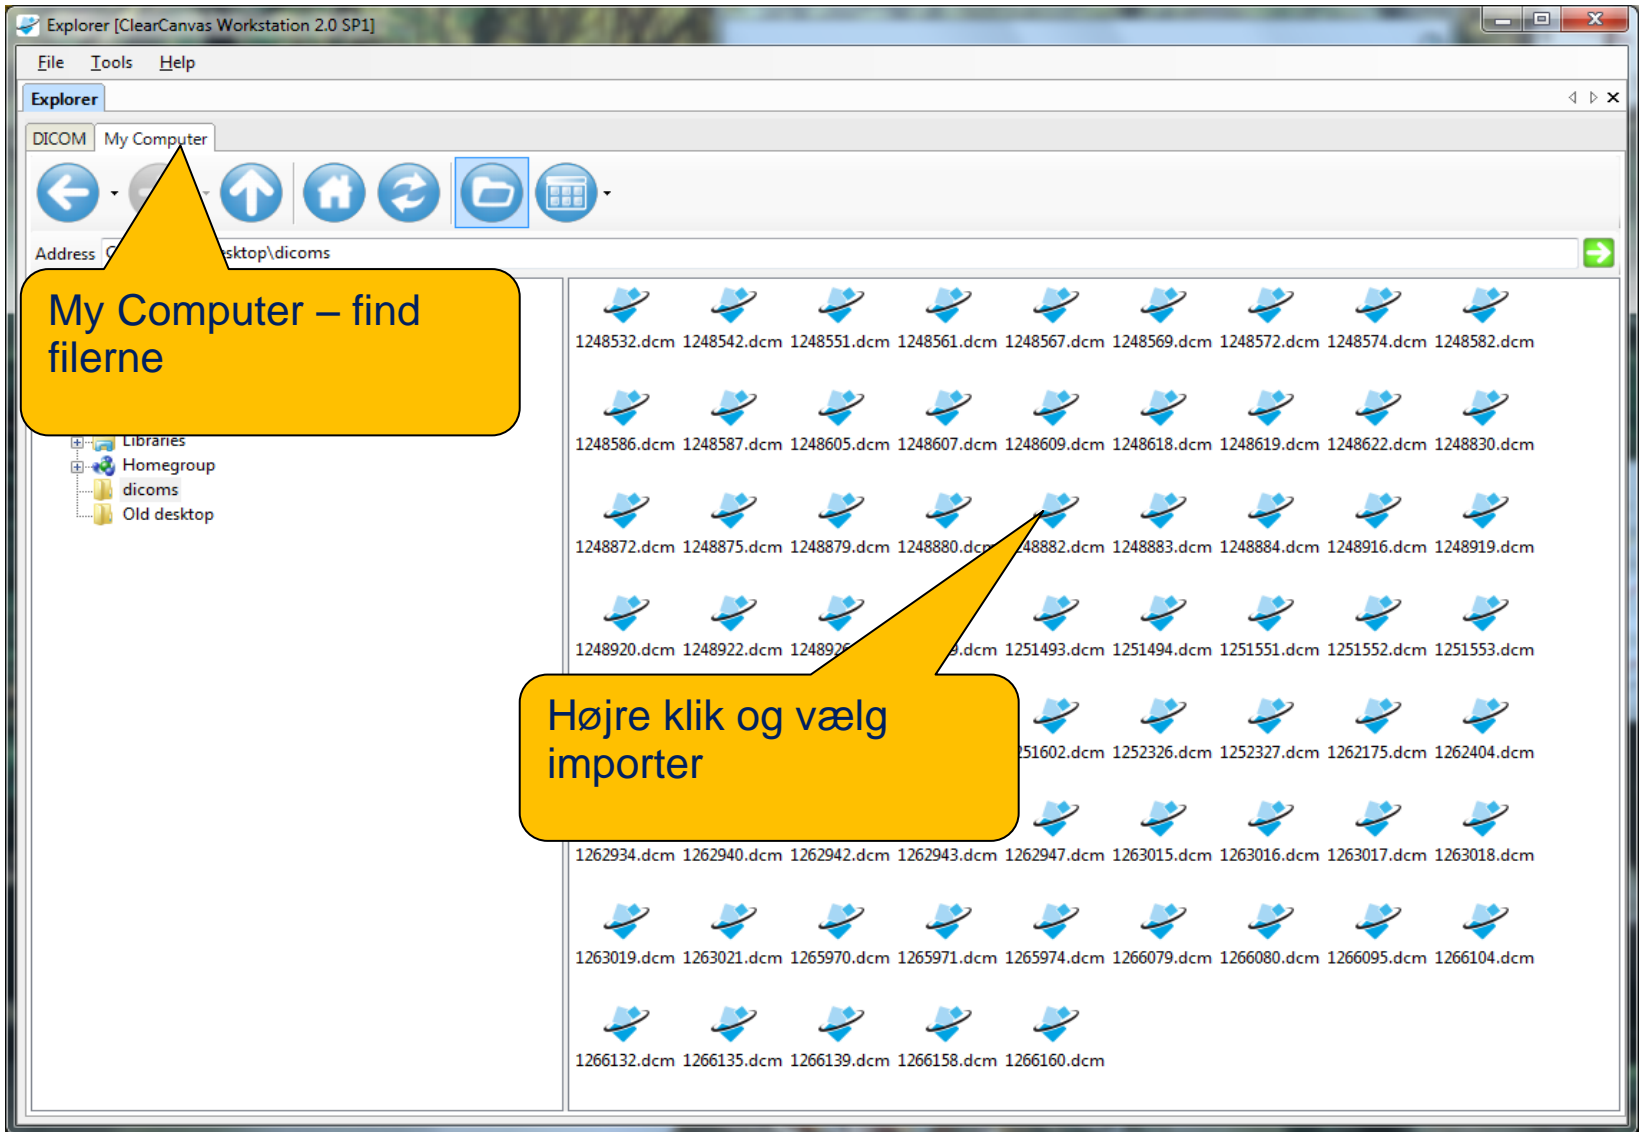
Explorer [ClearCanvas Workstation 2.0 SP1]

File Tools Help

Explorer

DICOM My Computer

Address C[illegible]sktop\dicoms

My Computer – find filerne

Libraries
Homegroup
dicoms
Old desktop

1248532.dcm 1248542.dcm 1248551.dcm 1248561.dcm 1248567.dcm 1248569.dcm 1248572.dcm 1248574.dcm 1248582.dcm

1248586.dcm 1248587.dcm 1248605.dcm 1248607.dcm 1248609.dcm 1248618.dcm 1248619.dcm 1248622.dcm 1248830.dcm

1248872.dcm 1248875.dcm 1248879.dcm 1248880.dc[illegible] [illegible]48882.dcm 1248883.dcm 1248884.dcm 1248916.dcm 1248919.dcm

1248920.dcm 1248922.dcm 124892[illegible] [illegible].dcm 1251493.dcm 1251494.dcm 1251551.dcm 1251552.dcm 1251553.dcm

Højre klik og vælg importer

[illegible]51602.dcm 1252326.dcm 1252327.dcm 1262175.dcm 1262404.dcm

1262934.dcm 1262940.dcm 1262942.dcm 1262943.dcm 1262947.dcm 1263015.dcm 1263016.dcm 1263017.dcm 1263018.dcm

1263019.dcm 1263021.dcm 1265970.dcm 1265971.dcm 1265974.dcm 1266079.dcm 1266080.dcm 1266095.dcm 1266104.dcm

1266132.dcm 1266135.dcm 1266139.dcm 1266158.dcm 1266160.dcm